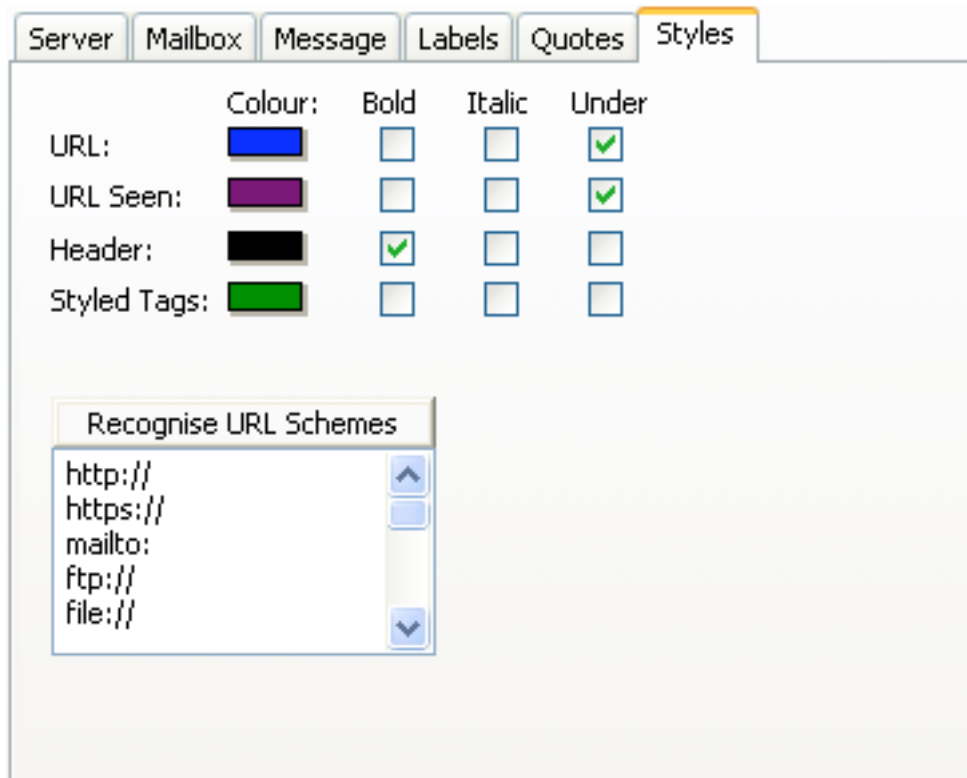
Server Mailbox Message Labels Quotes Styles

| | Colour: | Bold | Italic | Under |
|---|---|---|---|---|
| URL: | | ☐ | ☐ | ☑ |
| URL Seen: | | ☐ | ☐ | ☑ |
| Header: | | ☑ | ☐ | ☐ |
| Styled Tags: | | ☐ | ☐ | ☐ |

Recognise URL Schemes

http://
https://
mailto:
ftp://
file://